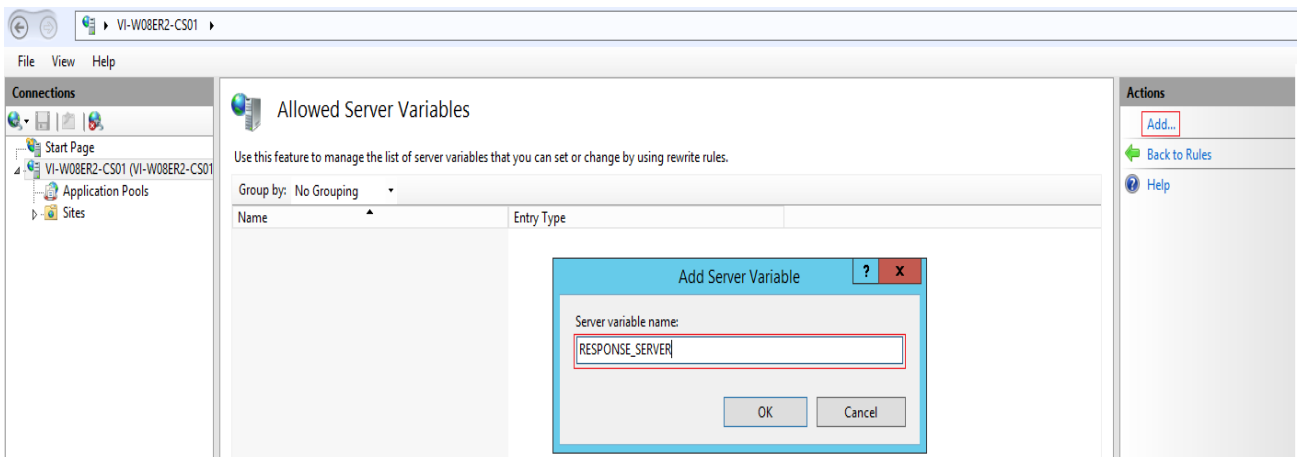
VI-W08ER2-CS01 ▸

File View Help

Connections

Start Page
VI-W08ER2-CS01 (VI-W08ER2-CS01
Application Pools
Sites

Allowed Server Variables

Use this feature to manage the list of server variables that you can set or change by using rewrite rules.

Group by: No Grouping

| Name | Entry Type |
|---|---|

Add Server Variable

?

X

Server variable name:

RESPONSE_SERVER

OK

Cancel

Actions

Add...

Back to Rules

Help